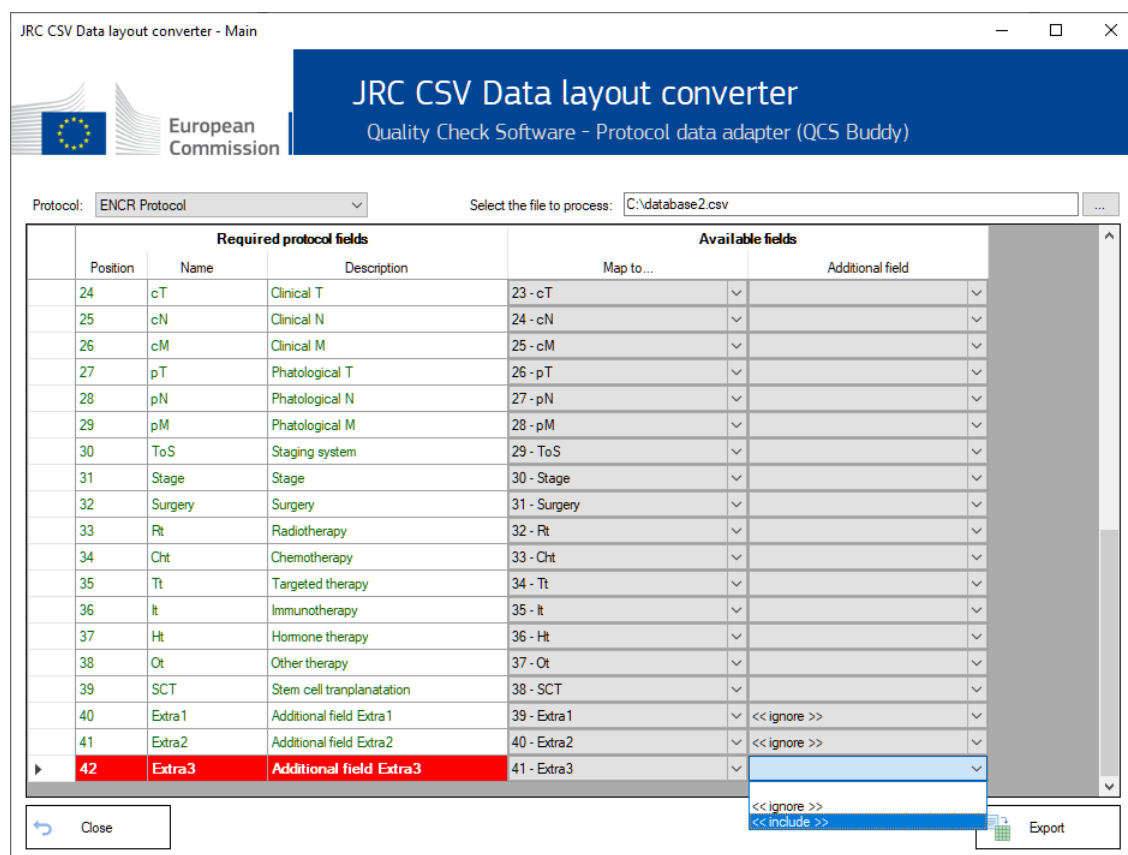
JRC CSV Data layout converter - Main

European Commission

JRC CSV Data layout converter
Quality Check Software - Protocol data adapter (QCS Buddy)

Protocol: ENCR Protocol

Select the file to process: C:\database2.csv ...

| Required protocol fields | | | Available fields | |
|---|---|---|---|---|
| Position | Name | Description | Map to... | Additional field |
| 24 | cT | Clinical T | 23 - cT | |
| 25 | cN | Clinical N | 24 - cN | |
| 26 | cM | Clinical M | 25 - cM | |
| 27 | pT | Phatological T | 26 - pT | |
| 28 | pN | Phatological N | 27 - pN | |
| 29 | pM | Phatological M | 28 - pM | |
| 30 | ToS | Staging system | 29 - ToS | |
| 31 | Stage | Stage | 30 - Stage | |
| 32 | Surgery | Surgery | 31 - Surgery | |
| 33 | Rt | Radiotherapy | 32 - Rt | |
| 34 | Cht | Chemotherapy | 33 - Cht | |
| 35 | Tt | Targeted therapy | 34 - Tt | |
| 36 | It | Immunotherapy | 35 - It | |
| 37 | Ht | Hormone therapy | 36 - Ht | |
| 38 | Ot | Other therapy | 37 - Ot | |
| 39 | SCT | Stem cell tranplanatation | 38 - SCT | |
| 40 | Extra1 | Additional field Extra1 | 39 - Extra1 | << ignore >> |
| 41 | Extra2 | Additional field Extra2 | 40 - Extra2 | << ignore >> |
| 42 | Extra3 | Additional field Extra3 | 41 - Extra3 | |

<< ignore >>
<< include >>

Close

Export